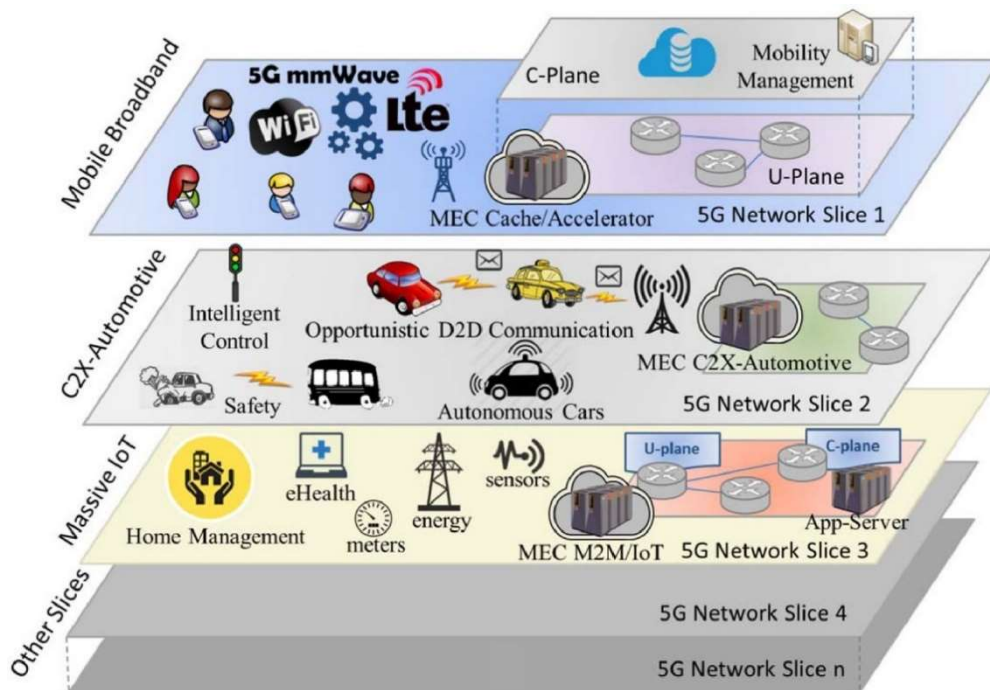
Mobile Broadband

5G mmWave

WiFi

Lte

C-Plane

Mobility Management

U-Plane

MEC Cache/Accelerator

5G Network Slice 1

C2X-Automotive

Intelligent Control

Opportunistic D2D Communication

MEC C2X-Automotive

Safety

Autonomous Cars

5G Network Slice 2

Massive IoT

Home Management

eHealth

meters

energy

sensors

U-plane

C-plane

App-Server

MEC M2M/IoT

5G Network Slice 3

Other Slices

5G Network Slice 4

5G Network Slice n